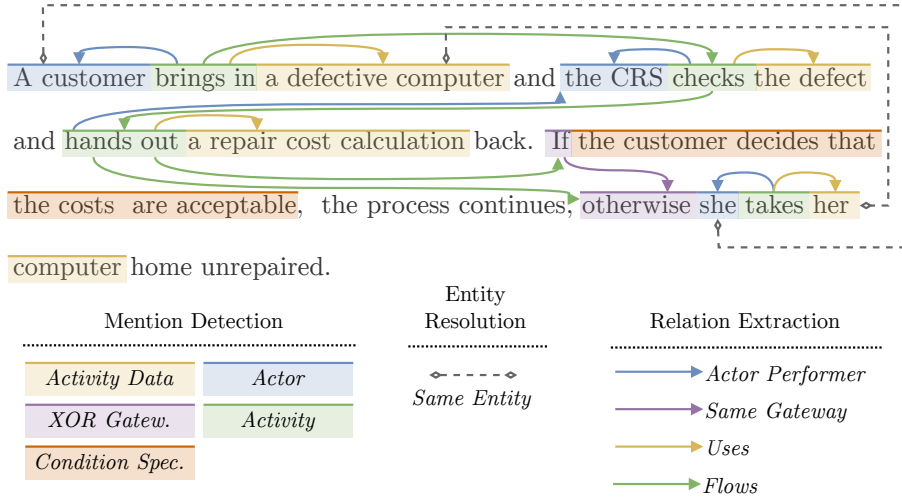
A customer brings in a defective computer and the CRS checks the defect and hands out a repair cost calculation back. If the customer decides that the costs are acceptable, the process continues, otherwise she takes her computer home unrepaired.

Mention Detection

Activity Data

Actor

XOR Gatew.

Activity

Condition Spec.

Entity Resolution

Same Entity

Relation Extraction

Actor Performer

Same Gateway

Uses

Flows